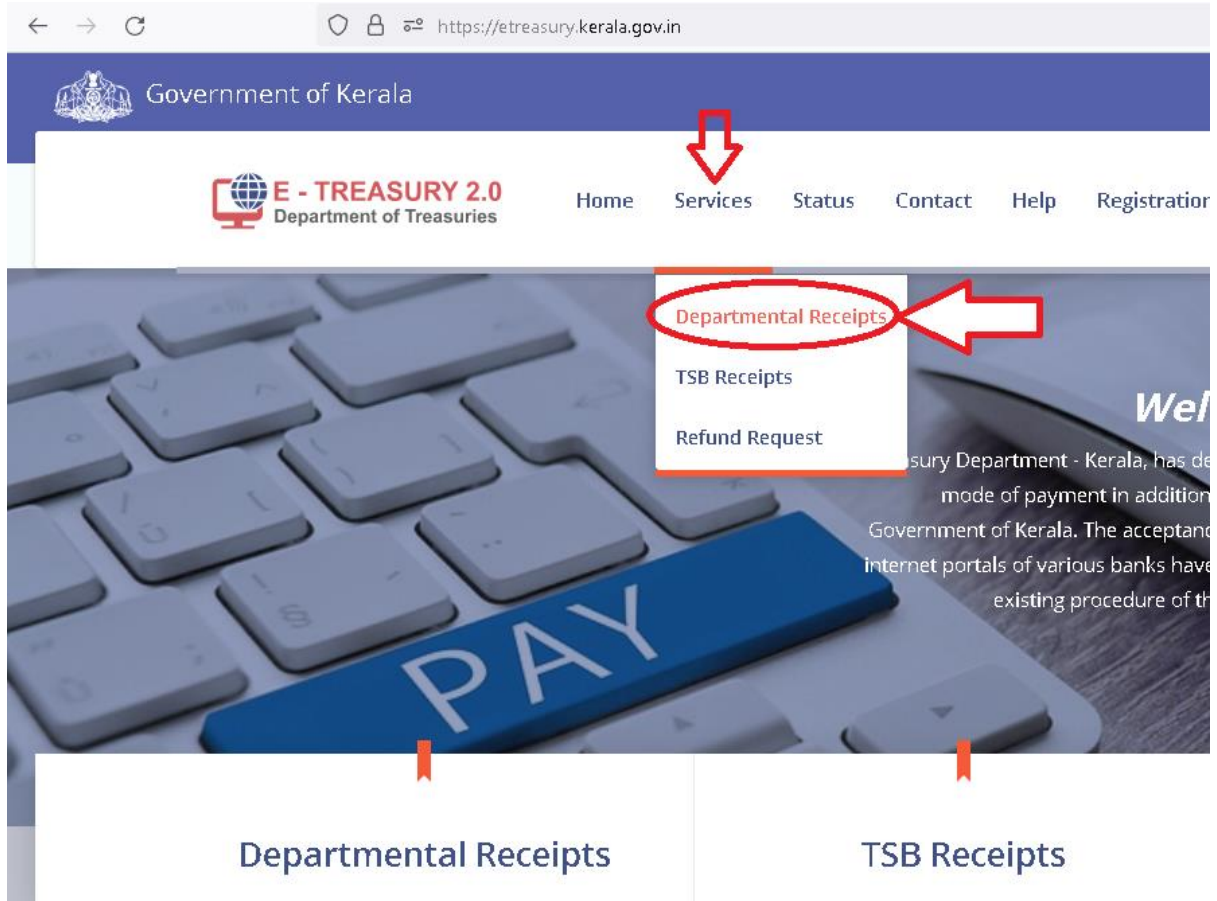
https://etreasury.kerala.gov.in

Government of Kerala

E - TREASURY 2.0
Department of Treasuries

Home Services Status Contact Help Registration

Departmental Receipts
TSB Receipts
Refund Request

Wel

sury Department - Kerala, has de
mode of payment in addition
Government of Kerala. The acceptanc
internet portals of various banks have
existing procedure of th

PAY

Departmental Receipts

TSB Receipts